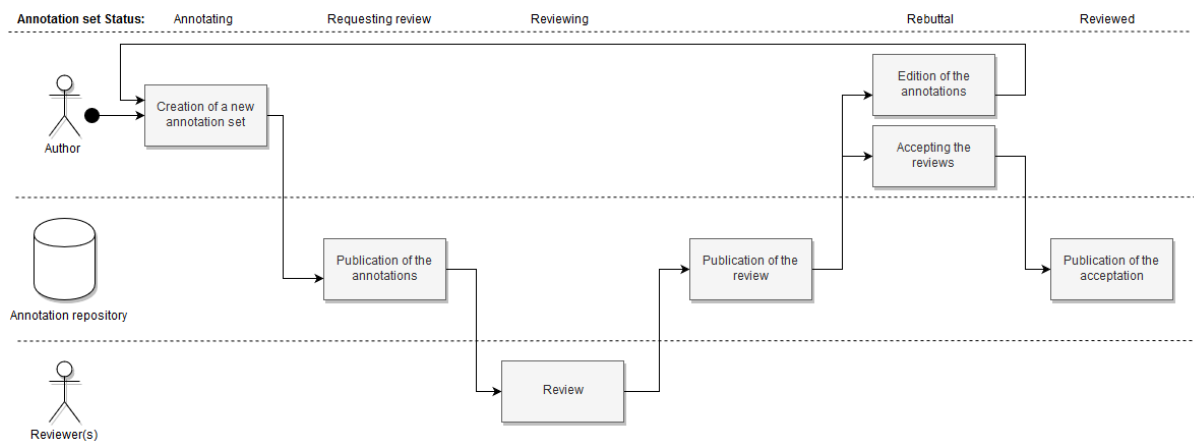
Annotation set Status: Annotating Requesting review Reviewing Rebuttal Reviewed

Author

Creation of a new annotation set

Edition of the annotations

Accepting the reviews

Annotation repository

Publication of the annotations

Publication of the review

Publication of the acceptation

Reviewer(s)

Review